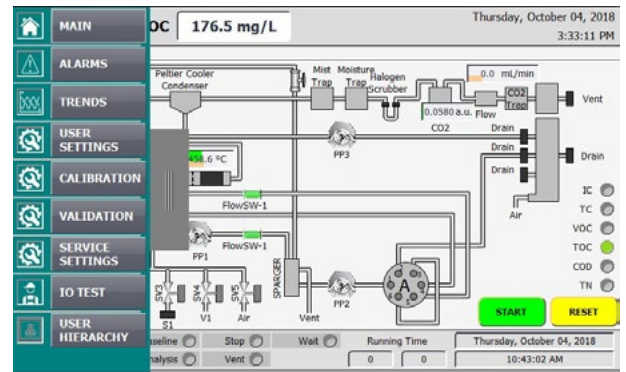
MAIN
ALARMS
TRENDS
USER SETTINGS
CALIBRATION
VALIDATION
SERVICE SETTINGS
IO TEST
USER HIERARCHY

OC 176.5 mg/L

Thursday, October 04, 2018
3:33:11 PM

Peltier Cooler Condenser
Mist Trap
Moisture Trap
Halogen Scrubber
0.0 mL/min
0.0580 a.u.
CO2
Flow
CO2 Trap
Vent
Drain
Drain
Drain
Drain
PP3
458.6 °C
FlowSW-1
FlowSW-1
PP1
SPARGER
PP2
A
Air
IC
TC
VOC
TOC
COD
TN
SV3
SV4
SV5
S1
V1
Air
Vent
START
RESET

aseline
Stop
Wait
Running Time
Thursday, October 04, 2018
nalysis
Vent
0
0
10:43:02 AM